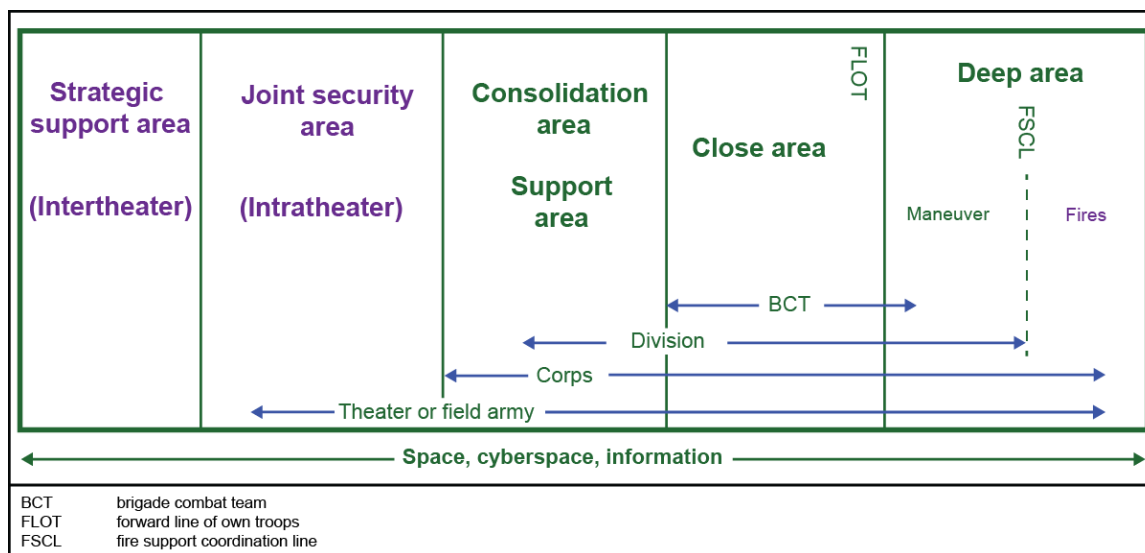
Strategic support area

(Intertheater)

Joint security area

(Intratheater)

Consolidation area

Support area

Close area

FLOT

Deep area

FSCL

Maneuver

Fires

BCT

Division

Corps

Theater or field army

Space, cyberspace, information

BCT brigade combat team
FLOT forward line of own troops
FSCL fire support coordination line